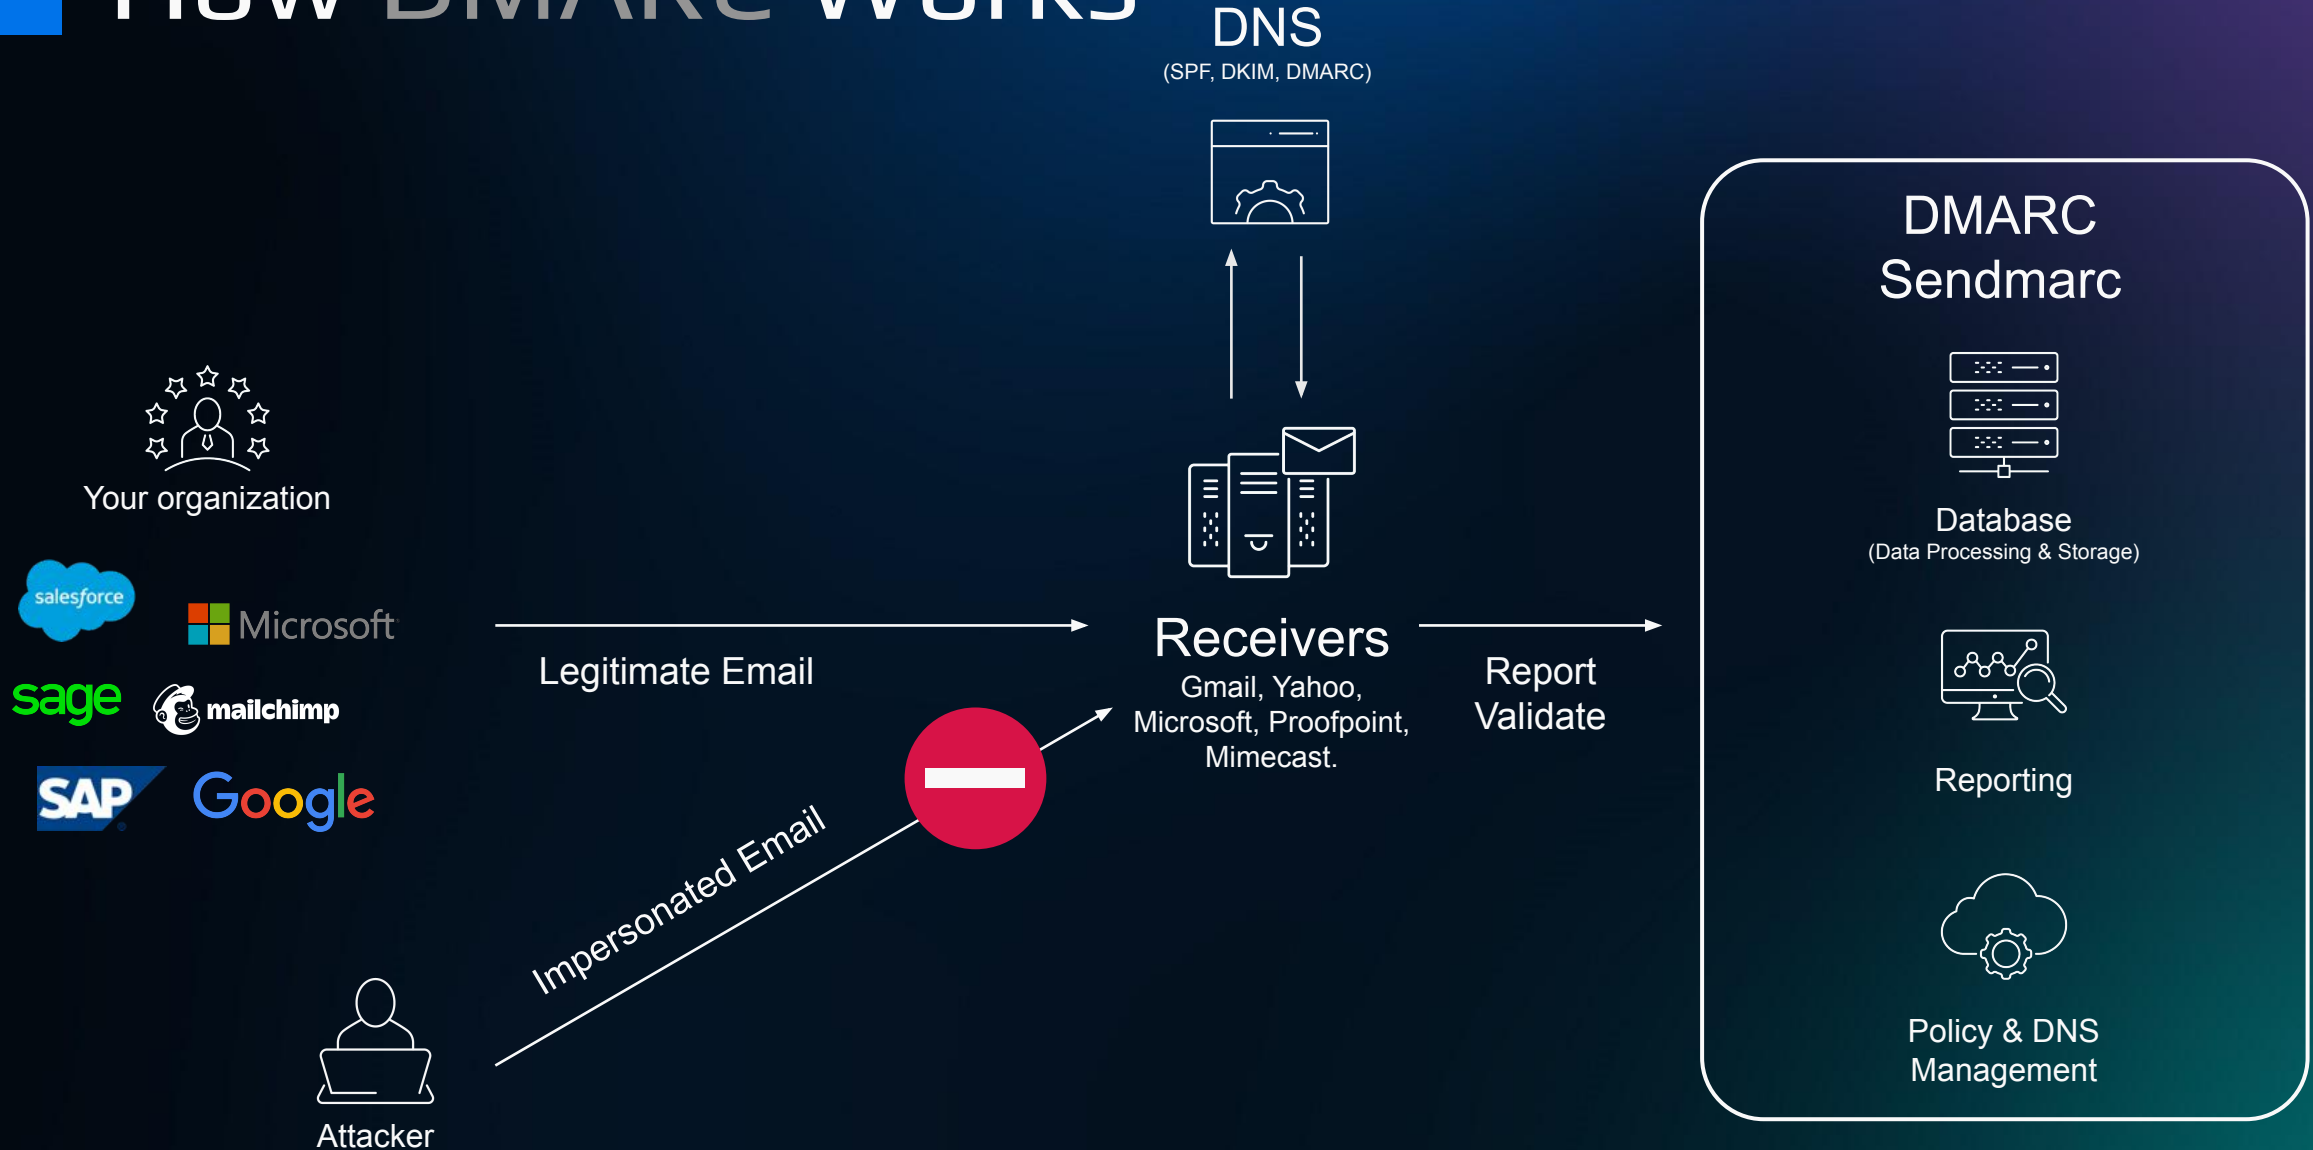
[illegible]

DNS
(SPF, DKIM, DMARC)

DMARC
Sendmarc

Database
(Data Processing & Storage)

Reporting

Policy & DNS Management

Your organization

salesforce

Microsoft

sage

mailchimp

SAP

Google

Legitimate Email

Receivers
Gmail, Yahoo, Microsoft, Proofpoint, Mimecast.

Report
Validate

Impersonated Email

Attacker